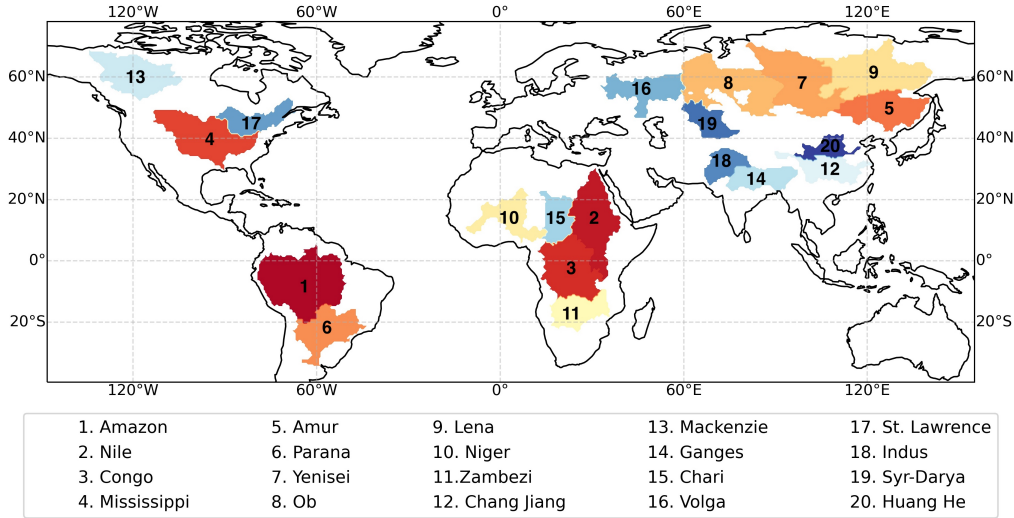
120°W 60°W 0° 60°E 120°E

60°N
40°N
20°N
0°
20°S

60°N
40°N
20°N
0°
20°S

13
17
4
1
6
10
15
2
3
11
16
8
7
9
5
19
20
18
14
12

120°W 60°W 0° 60°E 120°E

1. Amazon
2. Nile
3. Congo
4. Mississippi

5. Amur
6. Parana
7. Yenisei
8. Ob

9. Lena
10. Niger
11.Zambezi
12. Chang Jiang

13. Mackenzie
14. Ganges
15. Chari
16. Volga

17. St. Lawrence
18. Indus
19. Syr-Darya
20. Huang He